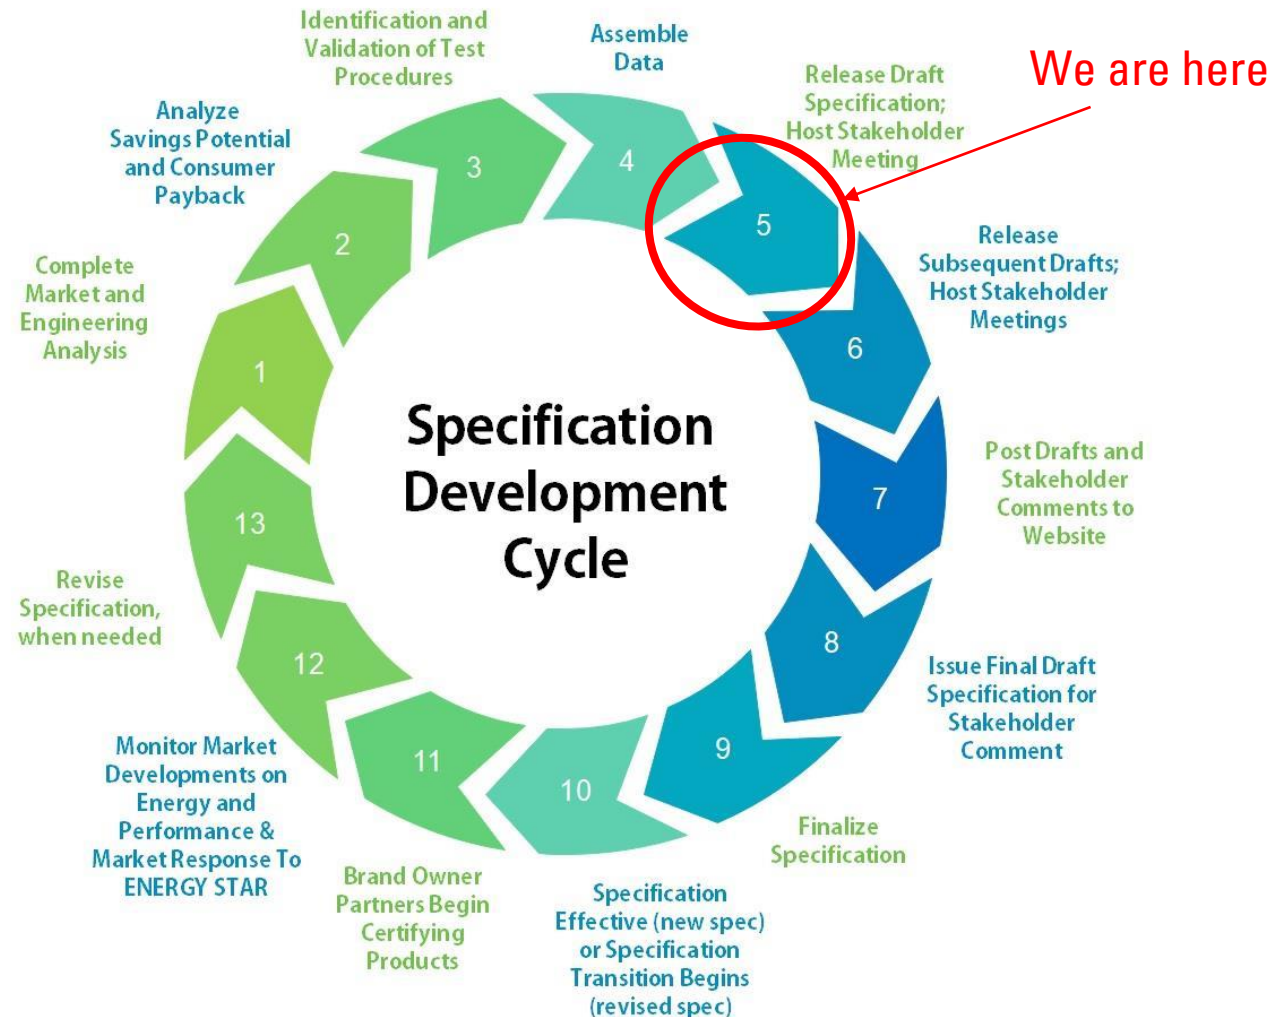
Specification Development Cycle

1
Complete Market and Engineering Analysis

2
Analyze Savings Potential and Consumer Payback

3
Identification and Validation of Test Procedures

4
Assemble Data

5
Release Draft Specification; Host Stakeholder Meeting

We are here

6
Release Subsequent Drafts; Host Stakeholder Meetings

7
Post Drafts and Stakeholder Comments to Website

8
Issue Final Draft Specification for Stakeholder Comment

9
Finalize Specification

10
Specification Effective (new spec) or Specification Transition Begins (revised spec)

11
Brand Owner Partners Begin Certifying Products

12
Monitor Market Developments on Energy and Performance & Market Response To ENERGY STAR

13
Revise Specification, when needed